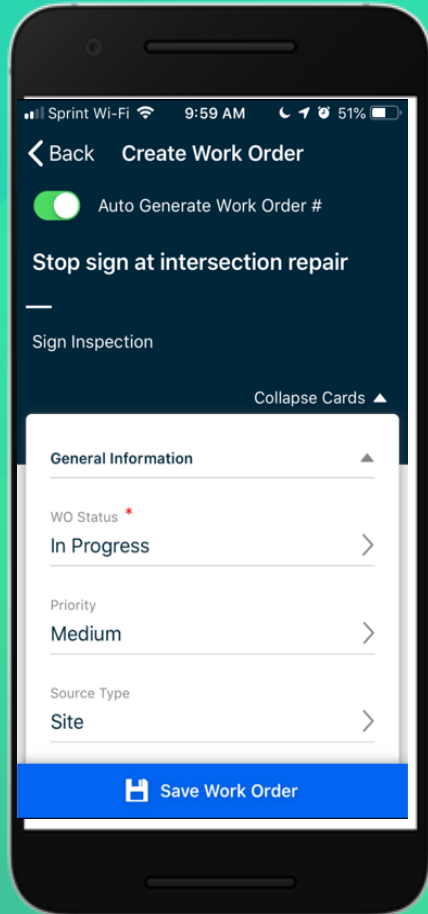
Sprint Wi-Fi 9:59 AM 51%

Back Create Work Order

Auto Generate Work Order #

Stop sign at intersection repair

—

Sign Inspection

Collapse Cards

General Information

WO Status *
In Progress

Priority
Medium

Source Type
Site

Save Work Order